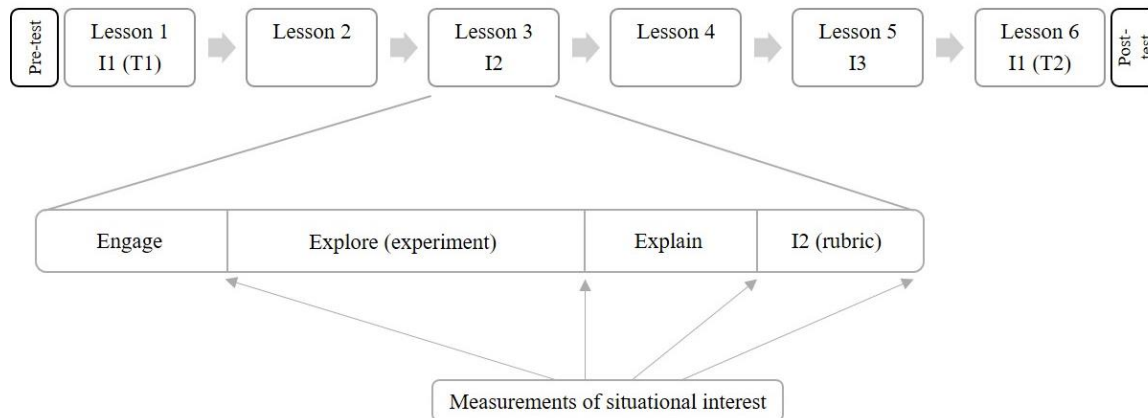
Pre-test

Lesson 1
I1 (T1)

Lesson 2

Lesson 3
I2

Lesson 4

Lesson 5
I3

Lesson 6
I1 (T2)

Post-test

| Engage | Explore (experiment) | Explain | I2 (rubric) |
|---|---|---|---|

Measurements of situational interest